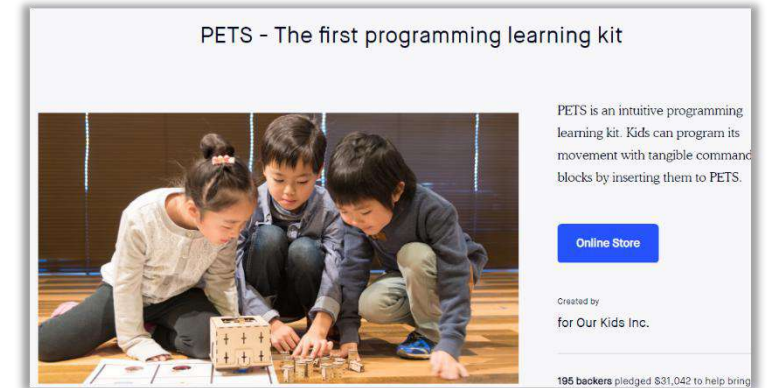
PETS - The first programming learning kit

PETS is an intuitive programming learning kit. Kids can program its movement with tangible command blocks by inserting them to PETS.

Online Store

Created by

for Our Kids Inc.

195 backers pledged $31,042 to help bring